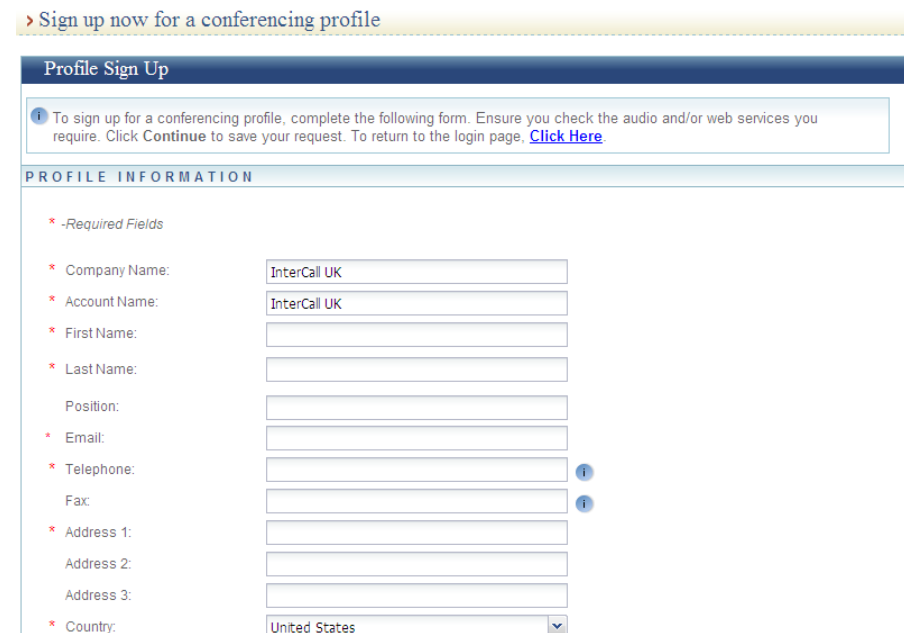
› Sign up now for a conferencing profile

Profile Sign Up

To sign up for a conferencing profile, complete the following form. Ensure you check the audio and/or web services you require. Click **Continue** to save your request. To return to the login page, Click Here.

PROFILE INFORMATION

* -Required Fields

* Company Name: InterCall UK
* Account Name: InterCall UK
* First Name:
* Last Name:
Position:
* Email:
* Telephone:
Fax:
* Address 1:
Address 2:
Address 3:
* Country: United States